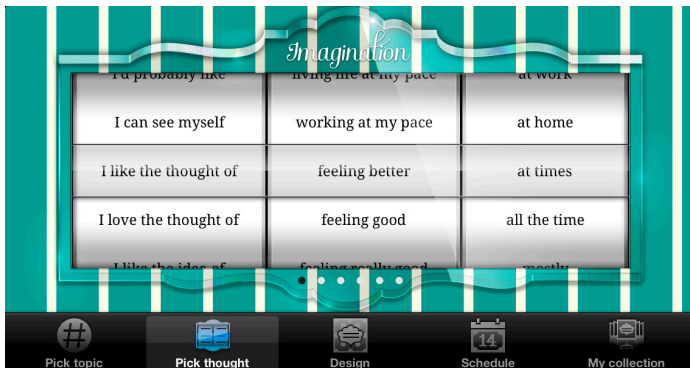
Imagination

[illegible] | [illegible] | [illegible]
I can see myself | working at my pace | at home
I like the thought of | feeling better | at times
I love the thought of | feeling good | all the time
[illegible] | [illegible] | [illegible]

Pick topic
Pick thought
Design
14
Schedule
My collection